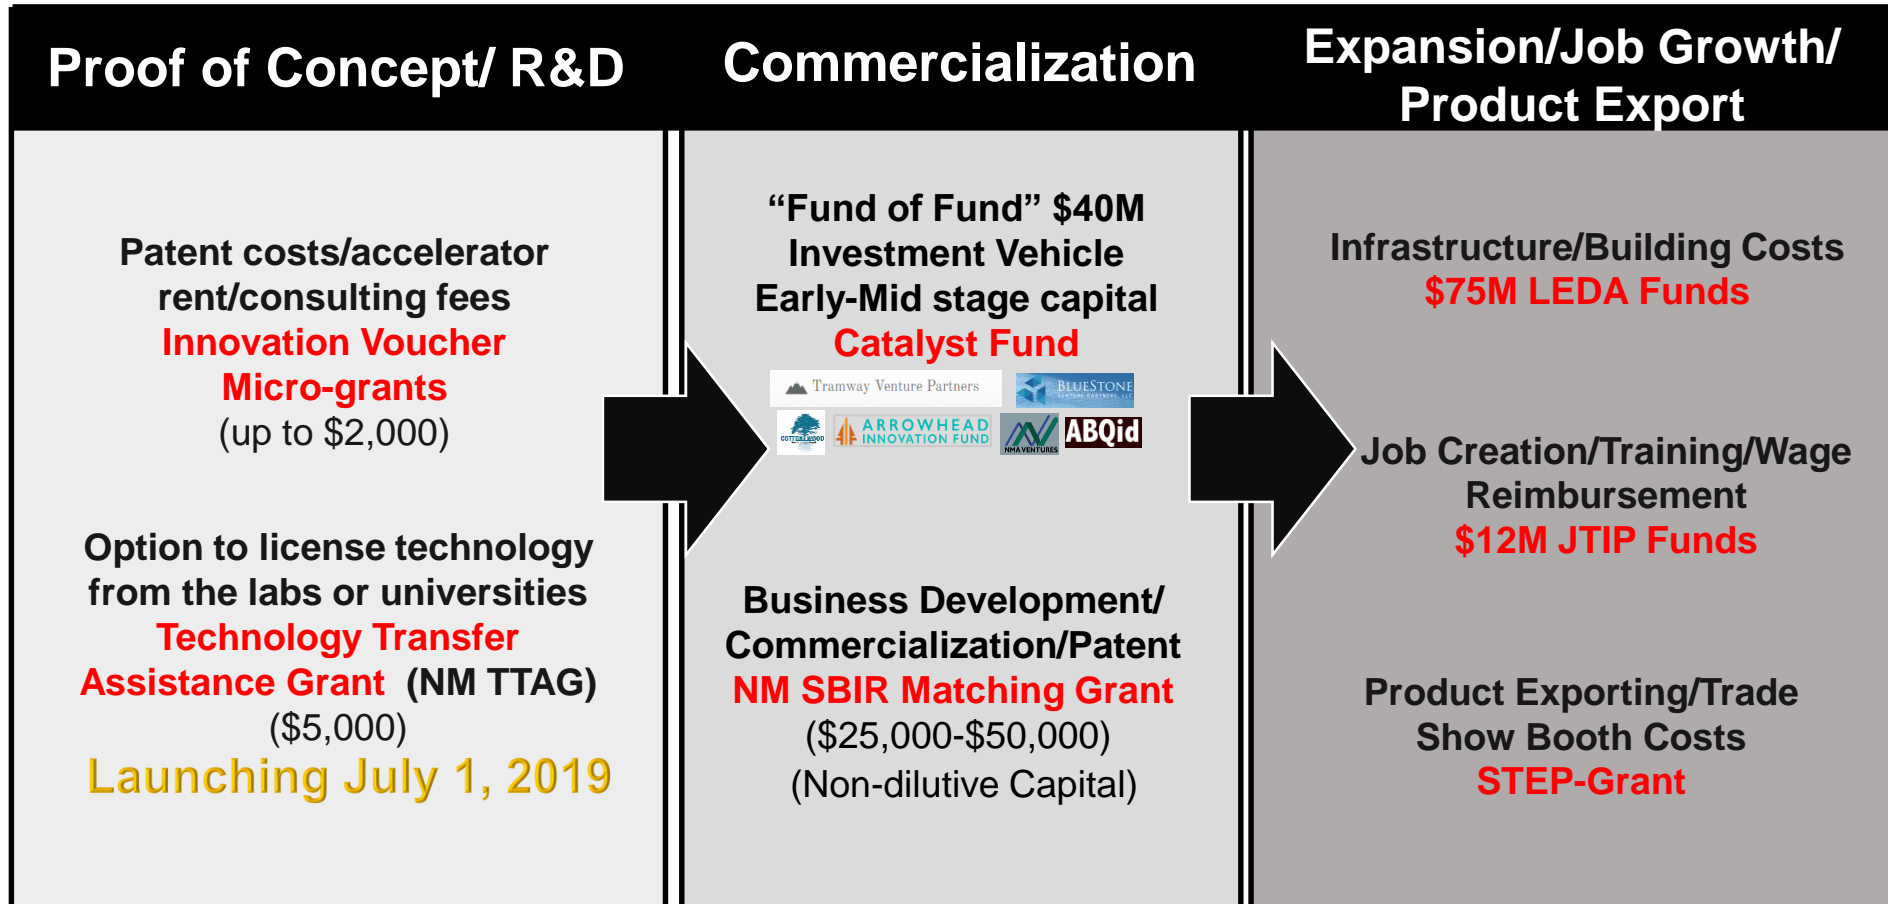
Proof of Concept/ R&D

Commercialization

Expansion/Job Growth/ Product Export

Patent costs/accelerator rent/consulting fees
Innovation Voucher Micro-grants
(up to $2,000)

Option to license technology from the labs or universities
Technology Transfer Assistance Grant (NM TTAG)
($5,000)
Launching July 1, 2019

“Fund of Fund” $40M Investment Vehicle Early-Mid stage capital
Catalyst Fund

Tramway Venture Partners
BLUESTONE VENTURE PARTNERS, LLC
COTTONWOOD
ARROWHEAD INNOVATION FUND
NMA VENTURES
ABQid

Business Development/ Commercialization/Patent
NM SBIR Matching Grant
($25,000-$50,000)
(Non-dilutive Capital)

Infrastructure/Building Costs
$75M LEDA Funds

Job Creation/Training/Wage Reimbursement
$12M JTIP Funds

Product Exporting/Trade Show Booth Costs
STEP-Grant